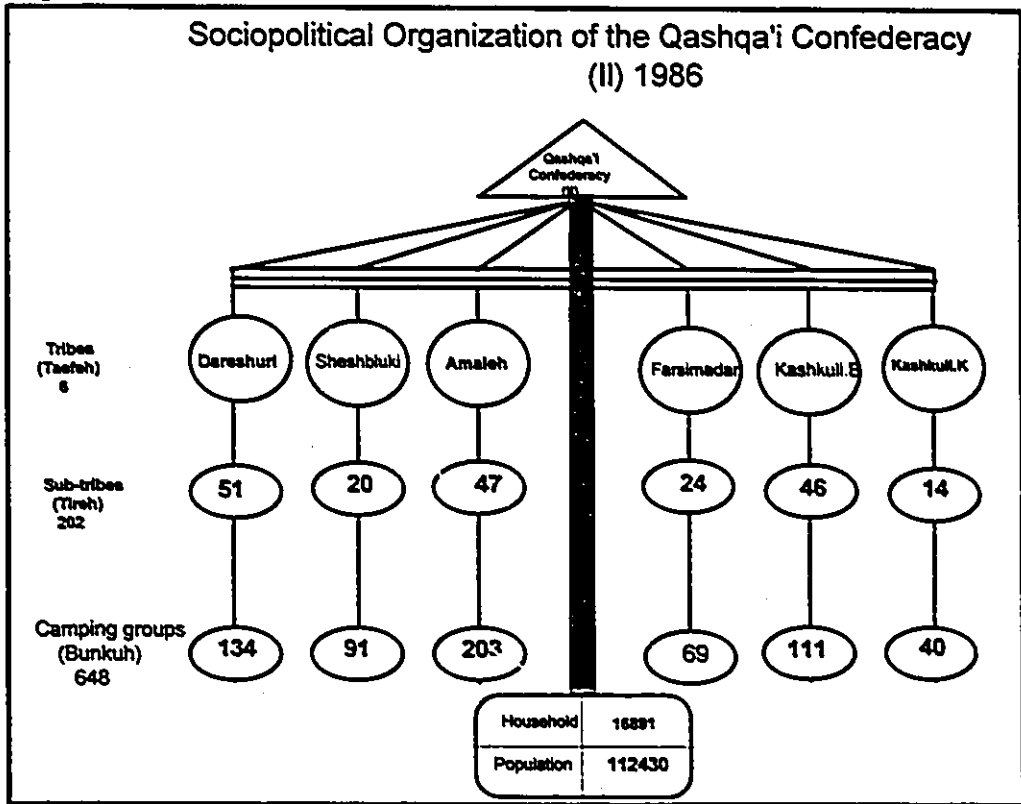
Sociopolitical Organization of the Qashqa'i Confederacy (II) 1986

Qashqa'i Confederacy (II)

Tribes (Taefeh) 6

Dareshuri

Sheshbluki

Amaleh

Farsimadan

Kashkuli.B

Kashkuli.K

Sub-tribes (Tireh) 202

51

20

47

24

46

14

Camping groups (Bunkuh) 648

134

91

203

69

111

40

| Household | 16891 |
|---|---|
| Population | 112430 |